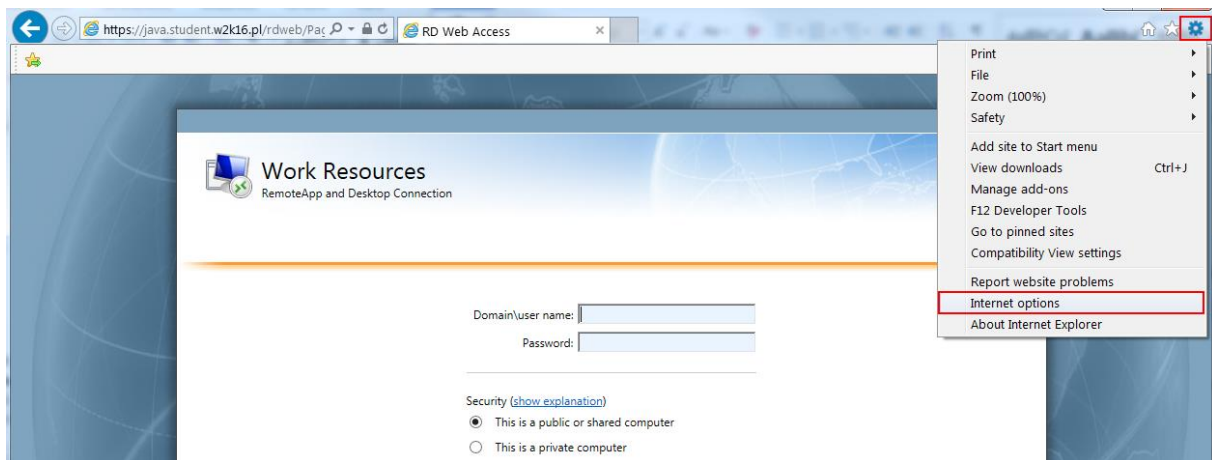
https://java.student.w2k16.pl/rdweb/Pag

RD Web Access

Work Resources
RemoteApp and Desktop Connection

Domain\user name:
Password:

Security (show explanation)
This is a public or shared computer
This is a private computer

Print
File
Zoom (100%)
Safety
Add site to Start menu
View downloads Ctrl+J
Manage add-ons
F12 Developer Tools
Go to pinned sites
Compatibility View settings
Report website problems
Internet options
About Internet Explorer